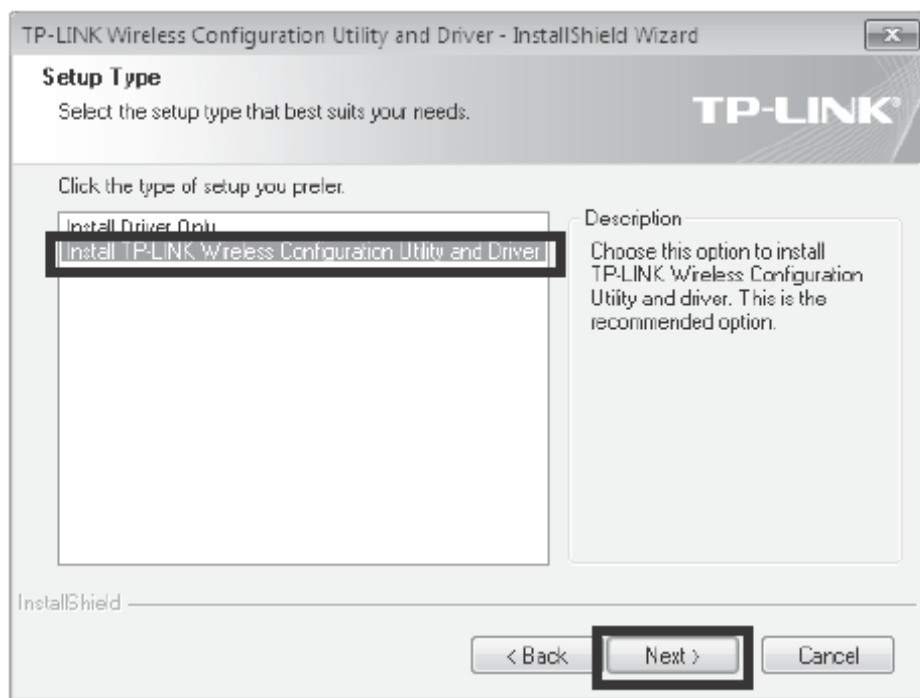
TP-LINK Wireless Configuration Utility and Driver - InstallShield Wizard

Setup Type

Select the setup type that best suits your needs.

TP-LINK

Click the type of setup you prefer.

Install Driver Only

Install TP-LINK Wireless Configuration Utility and Driver

Description

Choose this option to install TP-LINK Wireless Configuration Utility and driver. This is the recommended option.

InstallShield

< Back

Next >

Cancel